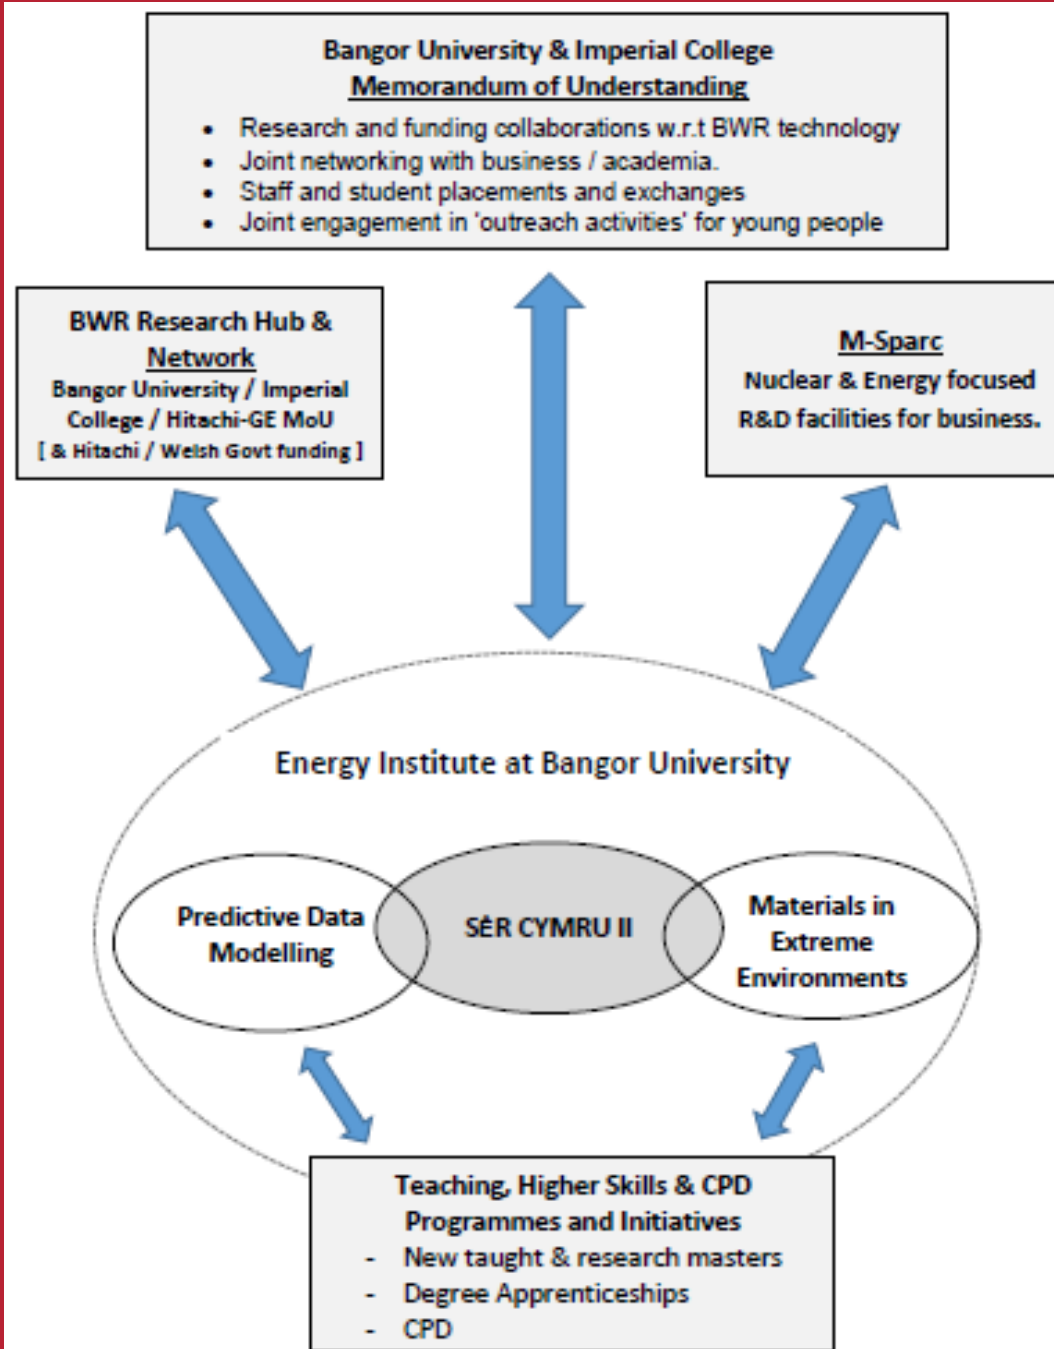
Bangor University & Imperial College
Memorandum of Understanding

- Research and funding collaborations w.r.t BWR technology
- Joint networking with business / academia.
- Staff and student placements and exchanges
- Joint engagement in 'outreach activities' for young people

BWR Research Hub & Network
Bangor University / Imperial College / Hitachi-GE MoU
[ & Hitachi / Welsh Govt funding ]

M-Sparc
Nuclear & Energy focused R&D facilities for business.

Energy Institute at Bangor University

Predictive Data Modelling

SÊR CYMRU II

Materials in Extreme Environments

Teaching, Higher Skills & CPD
Programmes and Initiatives
- New taught & research masters
- Degree Apprenticeships
- CPD